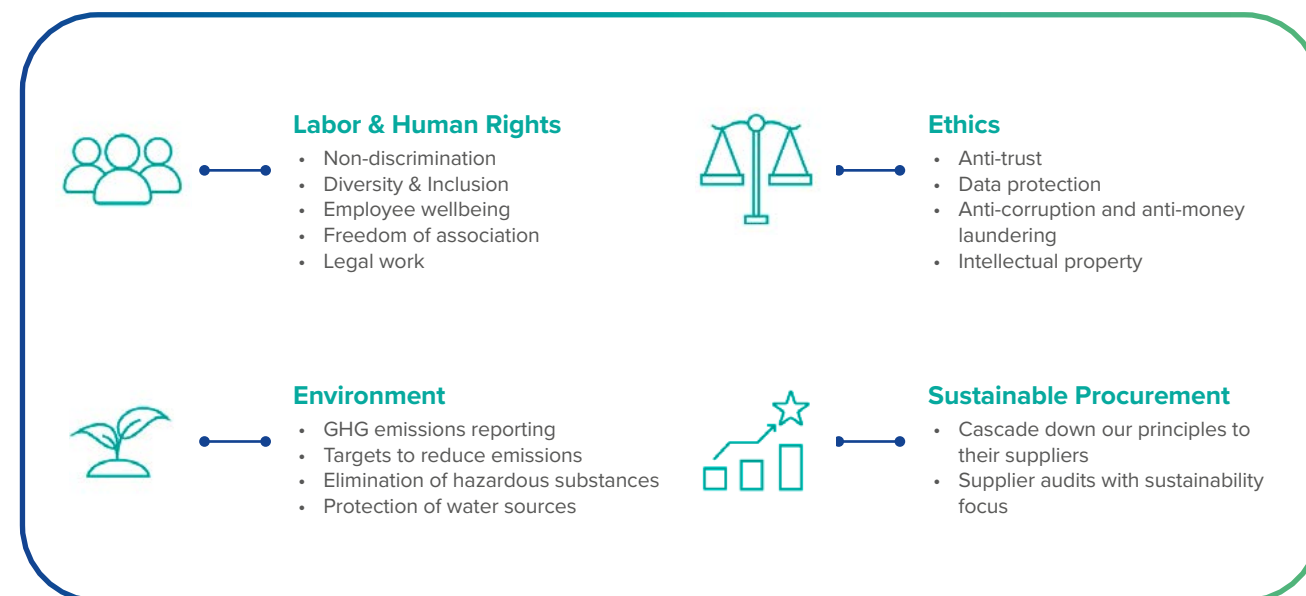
Labor & Human Rights

- Non-discrimination
- Diversity & Inclusion
- Employee wellbeing
- Freedom of association
- Legal work

Ethics

- Anti-trust
- Data protection
- Anti-corruption and anti-money laundering
- Intellectual property

Environment

- GHG emissions reporting
- Targets to reduce emissions
- Elimination of hazardous substances
- Protection of water sources

Sustainable Procurement

- Cascade down our principles to their suppliers
- Supplier audits with sustainability focus